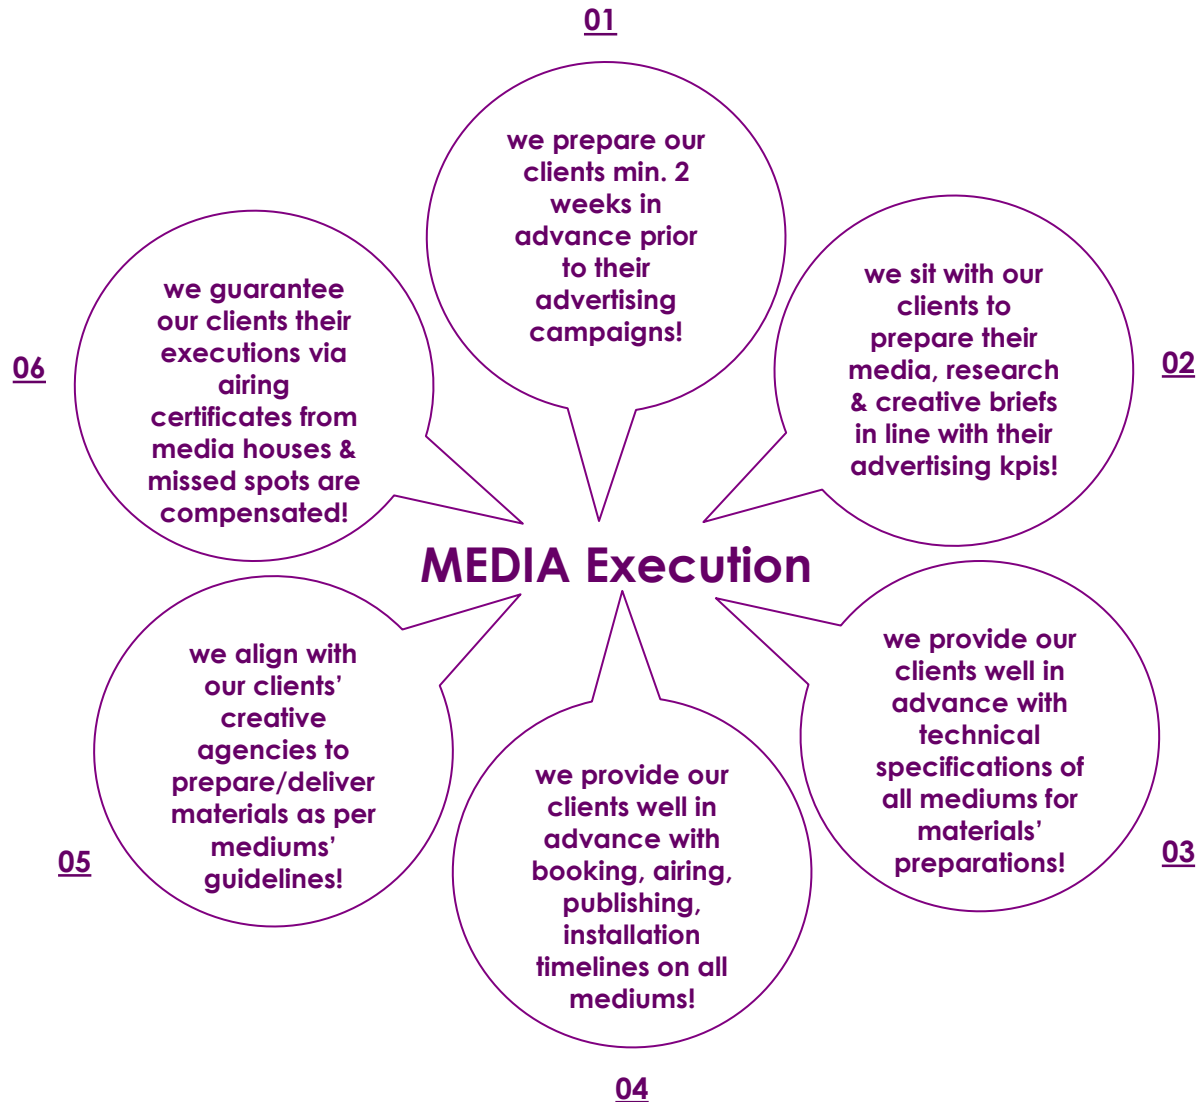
01

we prepare our clients min. 2 weeks in advance prior to their advertising campaigns!

02

we sit with our clients to prepare their media, research & creative briefs in line with their advertising kpis!

06

we guarantee our clients their executions via airing certificates from media houses & missed spots are compensated!

MEDIA Execution

we align with our clients' creative agencies to prepare/deliver materials as per mediums' guidelines!

05

we provide our clients well in advance with booking, airing, publishing, installation timelines on all mediums!

04

we provide our clients well in advance with technical specifications of all mediums for materials' preparations!

03